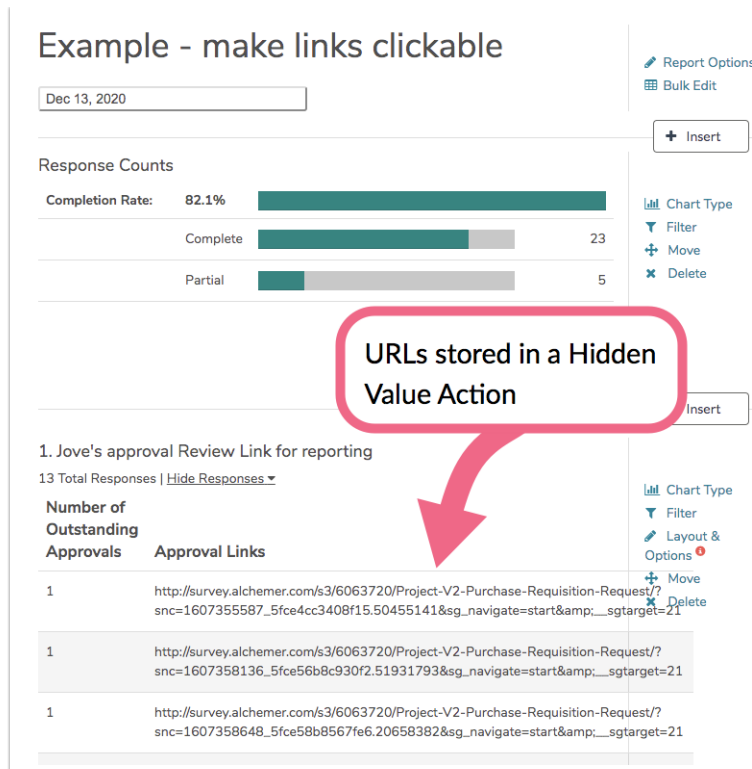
Example - make links clickable

Dec 13, 2020

Report Options
Bulk Edit

Insert

Response Counts

| Completion Rate: | 82.1% | |
|---|---|---|
| | Complete | 23 |
| | Partial | 5 |

Chart Type
Filter
Move
Delete

URLs stored in a Hidden Value Action

Insert

1. Jove's approval Review Link for reporting

13 Total Responses | Hide Responses

Chart Type
Filter
Layout & Options
Move
Delete

| Number of Outstanding Approvals | Approval Links |
|---|---|
| 1 | http://survey.alchemer.com/s3/6063720/Project-V2-Purchase-Requisition-Request/?snc=1607355587_5fce4cc3408f15.50455141&sg_navigate=start&amp;__sgtarget=21 |
| 1 | http://survey.alchemer.com/s3/6063720/Project-V2-Purchase-Requisition-Request/?snc=1607358136_5fce56b8c930f2.51931793&sg_navigate=start&amp;__sgtarget=21 |
| 1 | http://survey.alchemer.com/s3/6063720/Project-V2-Purchase-Requisition-Request/?snc=1607358648_5fce58b8567fe6.20658382&sg_navigate=start&amp;__sgtarget=21 |